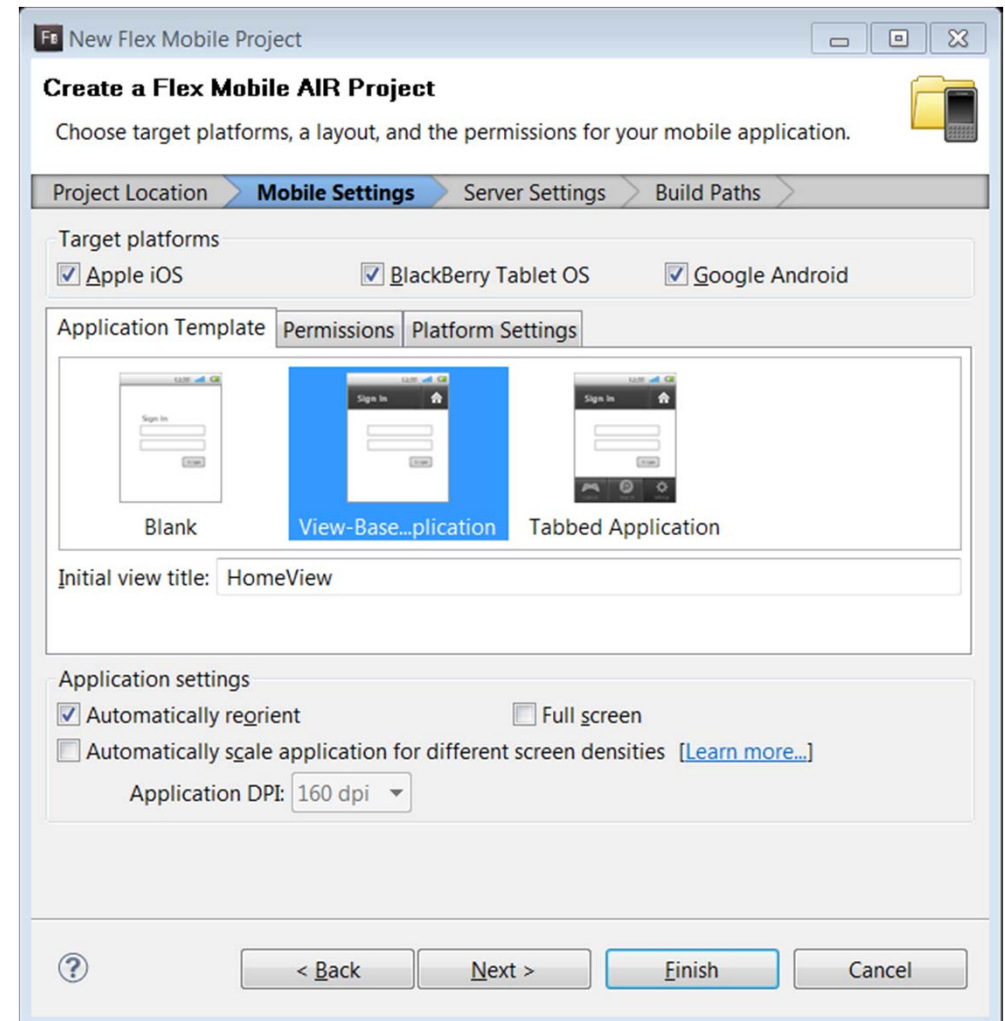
Fb New Flex Mobile Project

Create a Flex Mobile AIR Project

Choose target platforms, a layout, and the permissions for your mobile application.

Project Location | Mobile Settings | Server Settings | Build Paths

Target platforms

Apple iOS

BlackBerry Tablet OS

Google Android

Application Template | Permissions | Platform Settings

Sign In

Blank

Sign In

View-Base...plication

Sign In

Tabbed Application

Initial view title: HomeView

Application settings

Automatically reorient

Full screen

Automatically scale application for different screen densities [Learn more...]

Application DPI: 160 dpi

?

< Back

Next >

Finish

Cancel